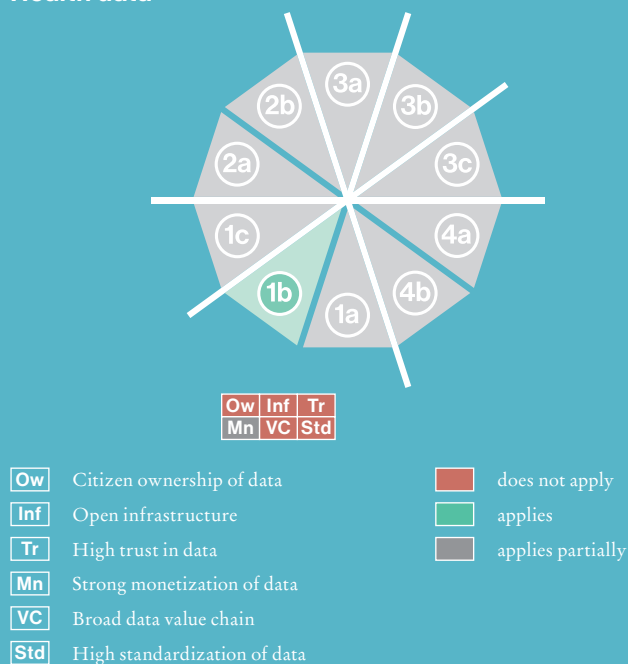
Health data

3a
2b
3b
2a
3c
1c
4a
1b
4b
1a

| Ow | Inf | Tr |
|---|---|---|
| Mn | VC | Std |

Ow Citizen ownership of data
Inf Open infrastructure
Tr High trust in data
Mn Strong monetization of data
VC Broad data value chain
Std High standardization of data

does not apply
applies
applies partially